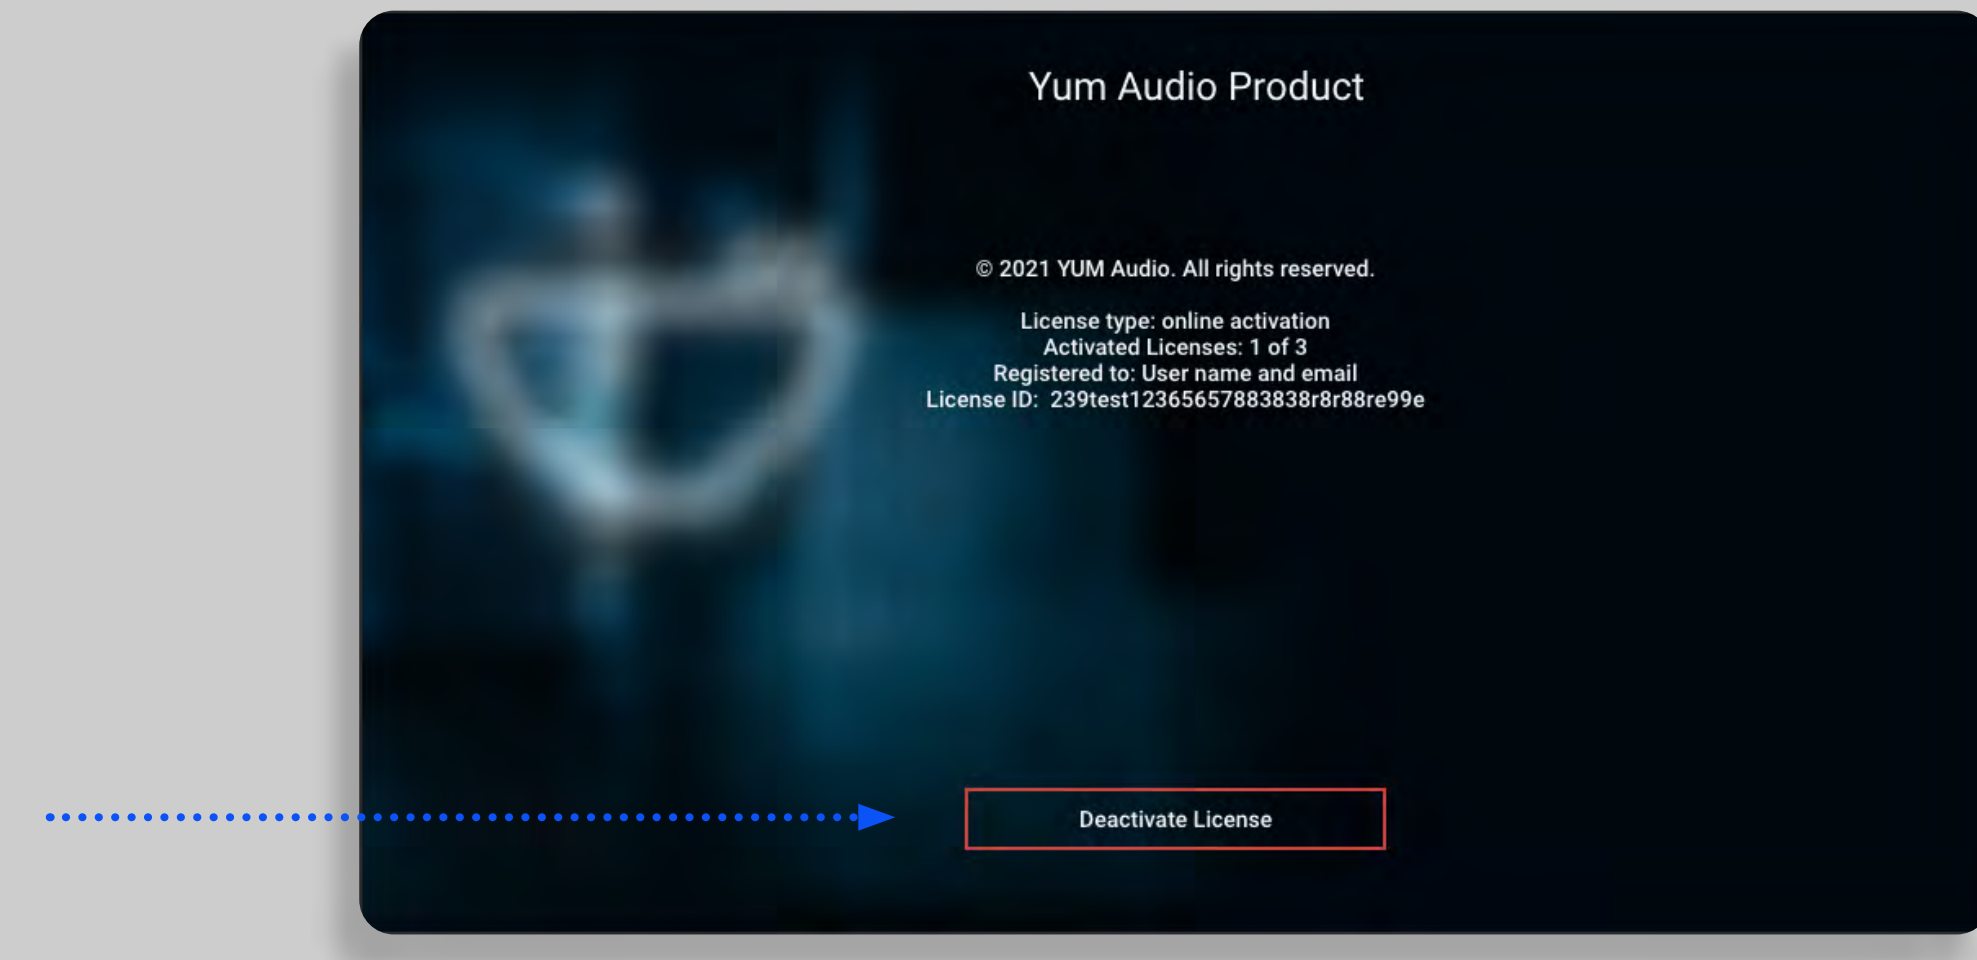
Yum Audio Product

© 2021 YUM Audio. All rights reserved.

License type: online activation
Activated Licenses: 1 of 3
Registered to: User name and email
License ID: 239test12365657883838r8r88re99e

Deactivate License